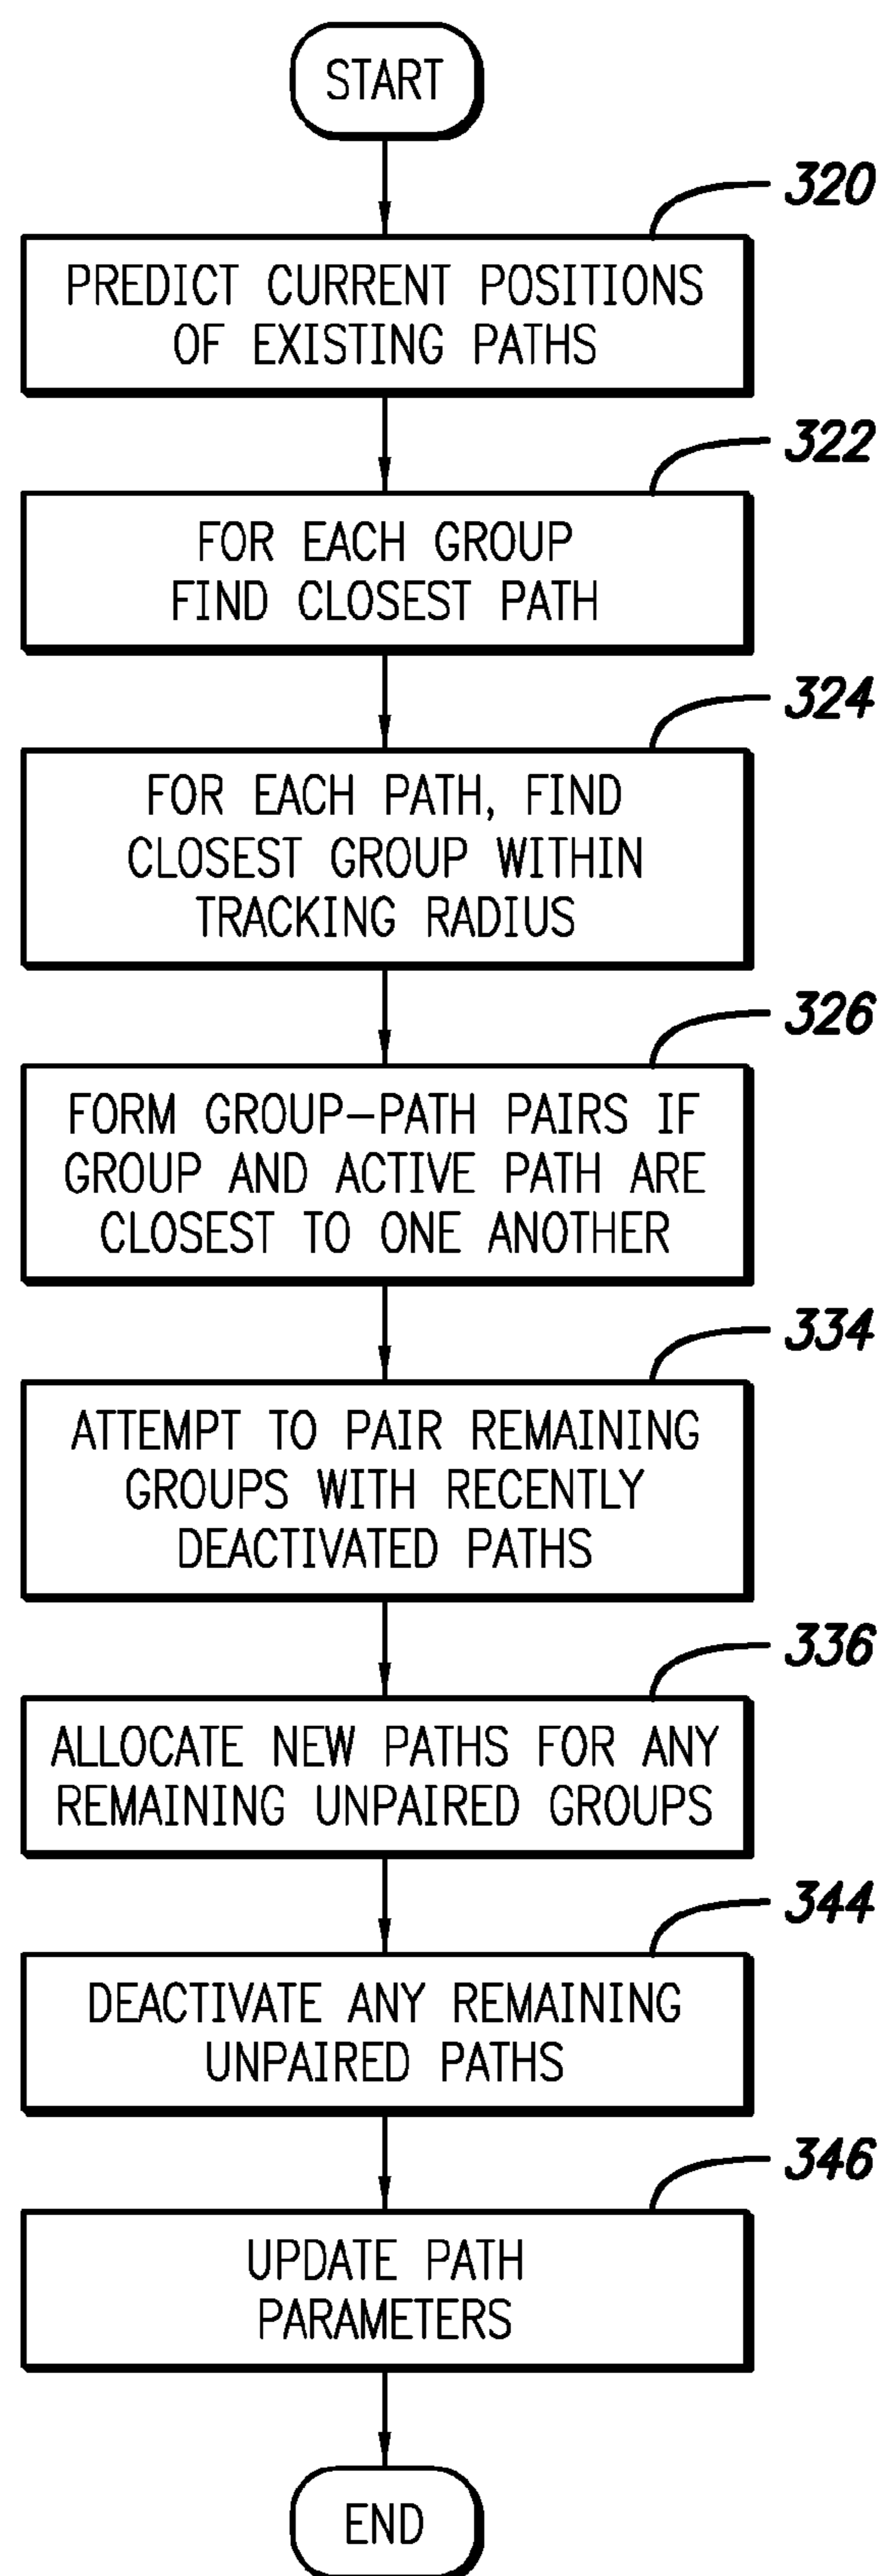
START

320

PREDICT CURRENT POSITIONS OF EXISTING PATHS

322

FOR EACH GROUP FIND CLOSEST PATH

324

FOR EACH PATH, FIND CLOSEST GROUP WITHIN TRACKING RADIUS

326

FORM GROUP–PATH PAIRS IF GROUP AND ACTIVE PATH ARE CLOSEST TO ONE ANOTHER

334

ATTEMPT TO PAIR REMAINING GROUPS WITH RECENTLY DEACTIVATED PATHS

336

ALLOCATE NEW PATHS FOR ANY REMAINING UNPAIRED GROUPS

344

DEACTIVATE ANY REMAINING UNPAIRED PATHS

346

UPDATE PATH PARAMETERS

END